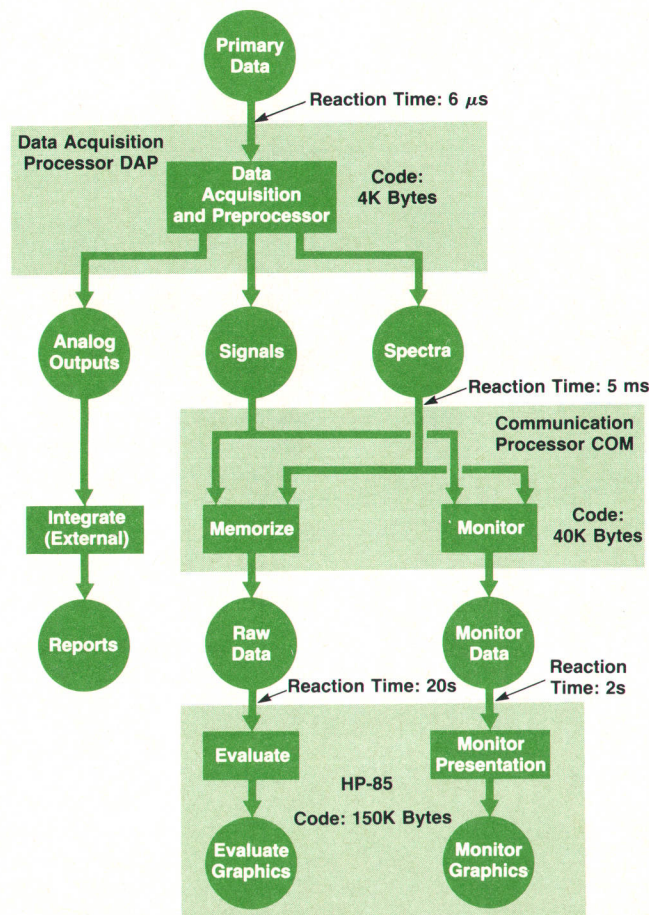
Primary Data

Reaction Time: 6 $\mu$s

Data Acquisition Processor DAP

Data Acquisition and Preprocessor

Code: 4K Bytes

Analog Outputs

Signals

Spectra

Reaction Time: 5 ms

Communication Processor COM

Integrate (External)

Memorize

Monitor

Code: 40K Bytes

Reports

Raw Data

Monitor Data

Reaction Time: 2s

Reaction Time: 20s

Evaluate

Monitor Presentation

HP-85

Code: 150K Bytes

Evaluate Graphics

Monitor Graphics